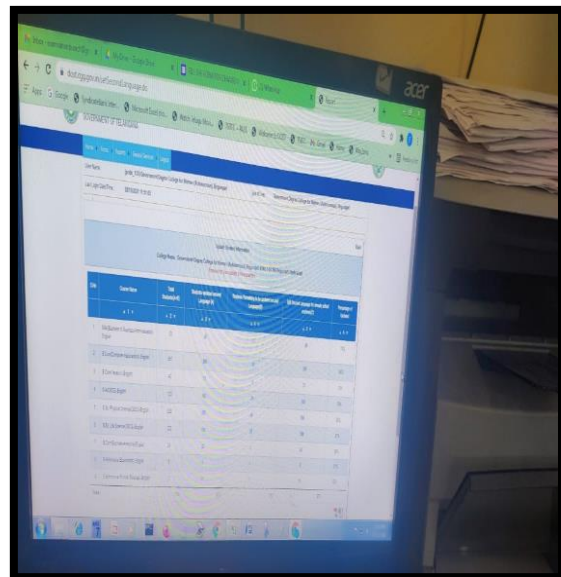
acer

GOVERNMENT OF TELANGANA

Home

User Name

Last Login Date/Time

Subject Content Information

College Name: Government Degree College for Women (Autonomous), Begumpet

S.No

Course Name

Total

Total